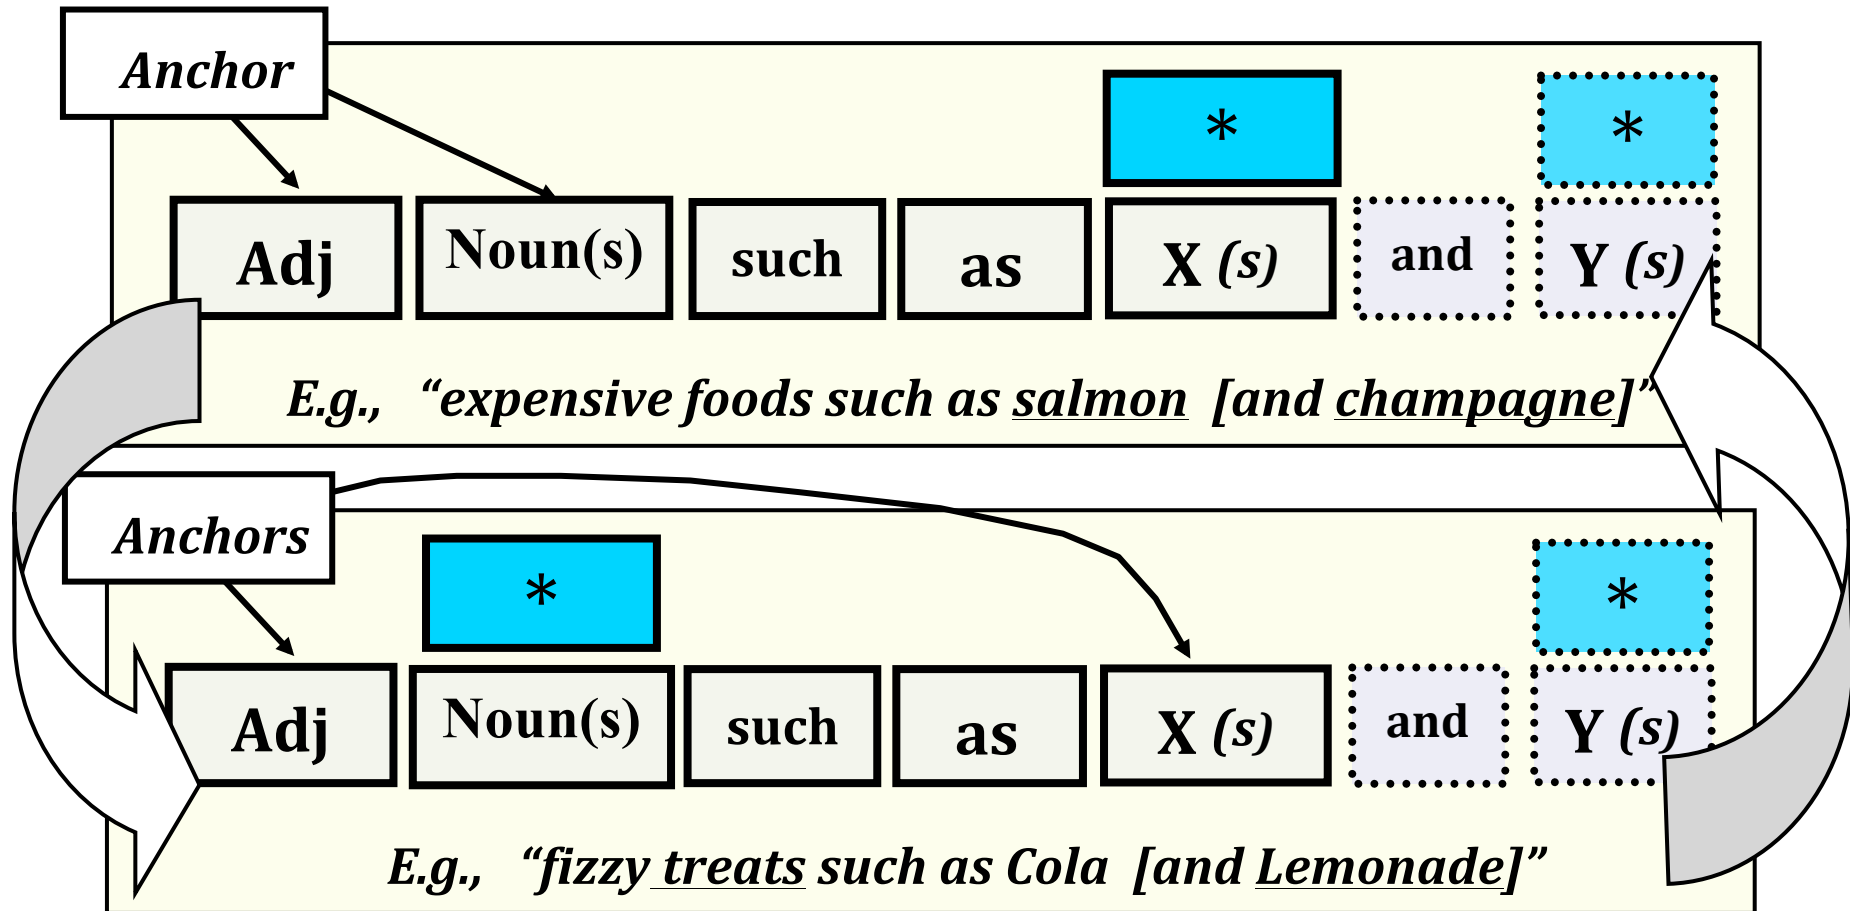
Anchor

*

*

Adj

Noun(s)

such

as

X (s)

and

Y (s)

E.g., “expensive foods such as salmon [and champagne]”

Anchors

*

*

Adj

Noun(s)

such

as

X (s)

and

Y (s)

E.g., “fizzy treats such as Cola [and Lemonade]”